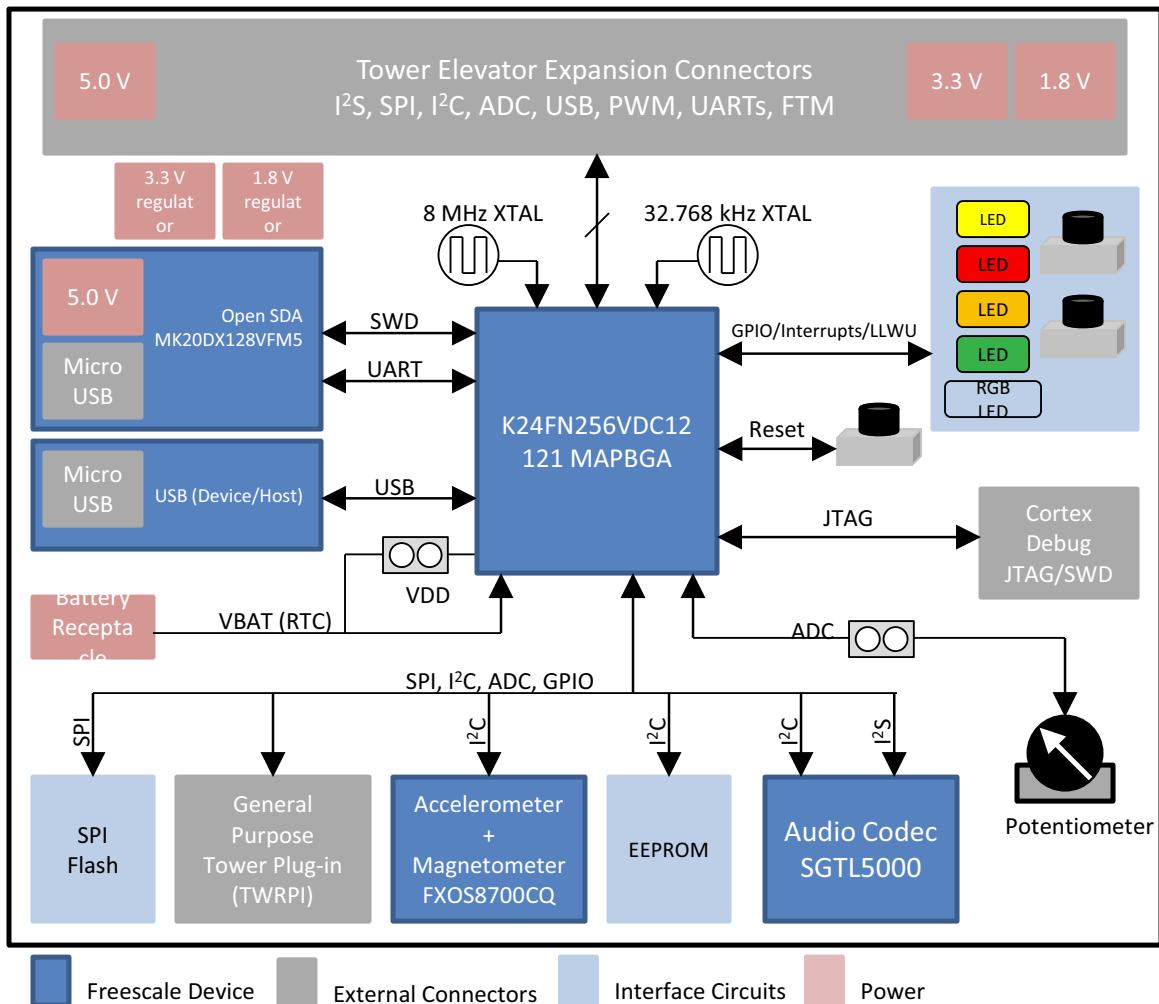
5.0 V

Tower Elevator Expansion Connectors
$I^2S$, SPI, $I^2C$, ADC, USB, PWM, UARTs, FTM

3.3 V

1.8 V

3.3 V regulator

1.8 V regulator

8 MHz XTAL

32.768 kHz XTAL

5.0 V

Open SDA MK20DX128VFM5

Micro USB

SWD

UART

K24FN256VDC12
121 MAPBGA

GPIO/Interrupts/LLWU

LED

LED

LED

LED

RGB LED

Reset

Micro USB

USB (Device/Host)

USB

JTAG

Cortex Debug JTAG/SWD

VDD

Battery Receptacle

VBAT (RTC)

ADC

SPI, $I^2C$, ADC, GPIO

SPI

$I^2C$

$I^2C$

$I^2C$

$I^2S$

SPI Flash

General Purpose Tower Plug-in (TWRPI)

Accelerometer + Magnetometer FXOS8700CQ

EEPROM

Audio Codec SGTL5000

Potentiometer

Freescale Device

External Connectors

Interface Circuits

Power